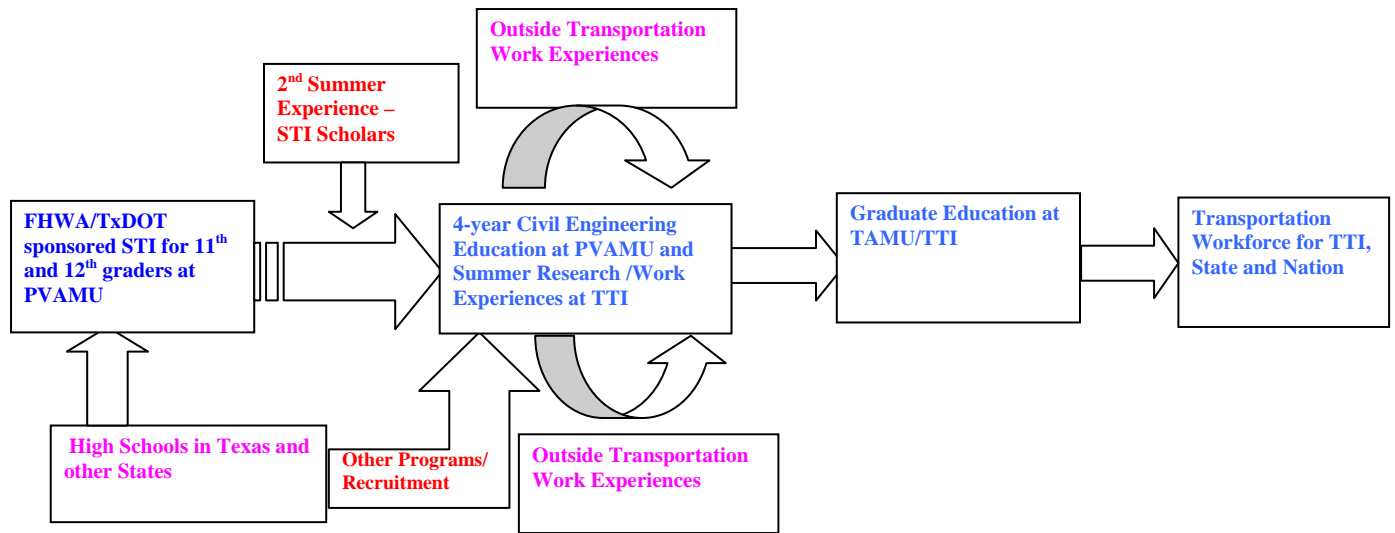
Outside Transportation Work Experiences

$2^{nd}$ Summer Experience – STI Scholars

FHWA/TxDOT sponsored STI for $11^{th}$ and $12^{th}$ graders at PVAMU

4-year Civil Engineering Education at PVAMU and Summer Research /Work Experiences at TTI

Graduate Education at TAMU/TTI

Transportation Workforce for TTI, State and Nation

High Schools in Texas and other States

Other Programs/ Recruitment

Outside Transportation Work Experiences